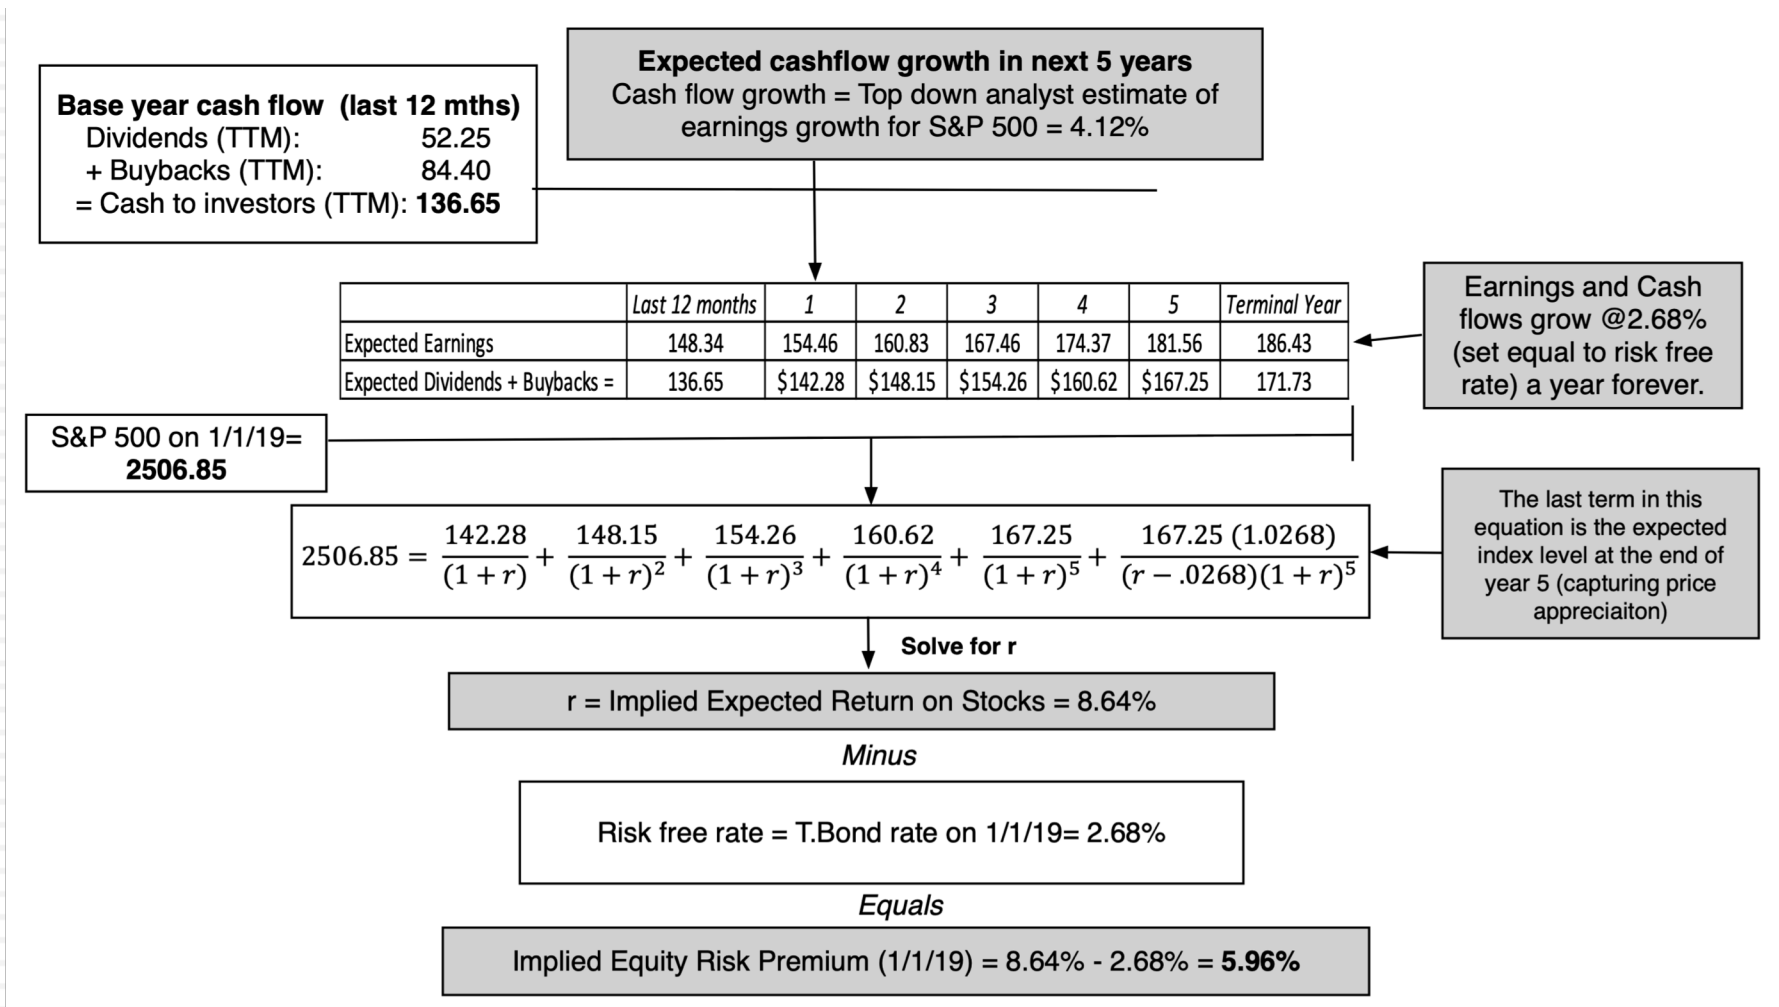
Base year cash flow (last 12 mths)
Dividends (TTM): 52.25
+ Buybacks (TTM): 84.40
= Cash to investors (TTM): 136.65

Expected cashflow growth in next 5 years
Cash flow growth = Top down analyst estimate of earnings growth for S&P 500 = 4.12%

| | Last 12 months | 1 | 2 | 3 | 4 | 5 | Terminal Year |
|---|---|---|---|---|---|---|---|
| Expected Earnings | 148.34 | 154.46 | 160.83 | 167.46 | 174.37 | 181.56 | 186.43 |
| Expected Dividends + Buybacks = | 136.65 | \$142.28 | \$148.15 | \$154.26 | \$160.62 | \$167.25 | 171.73 |

Earnings and Cash flows grow @2.68% (set equal to risk free rate) a year forever.

S&P 500 on 1/1/19= 2506.85

$2506.85 = \frac{142.28}{(1+r)} + \frac{148.15}{(1+r)^2} + \frac{154.26}{(1+r)^3} + \frac{160.62}{(1+r)^4} + \frac{167.25}{(1+r)^5} + \frac{167.25\ (1.0268)}{(r-.0268)(1+r)^5}$

The last term in this equation is the expected index level at the end of year 5 (capturing price appreciaiton)

Solve for r

r = Implied Expected Return on Stocks = 8.64%

Minus

Risk free rate = T.Bond rate on 1/1/19= 2.68%

Equals

Implied Equity Risk Premium (1/1/19) = 8.64% - 2.68% = 5.96%